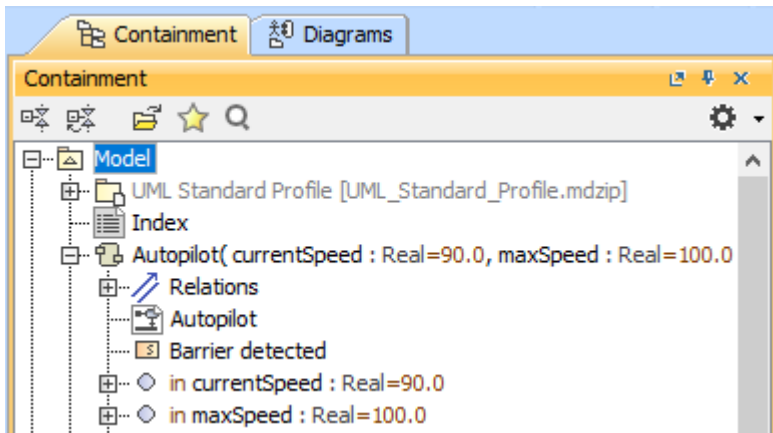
Containment
Diagrams
Containment
Model
UML Standard Profile [UML_Standard_Profile.mdzip]
Index
Autopilot( currentSpeed : Real=90.0, maxSpeed : Real=100.0
Relations
Autopilot
Barrier detected
in currentSpeed : Real=90.0
in maxSpeed : Real=100.0